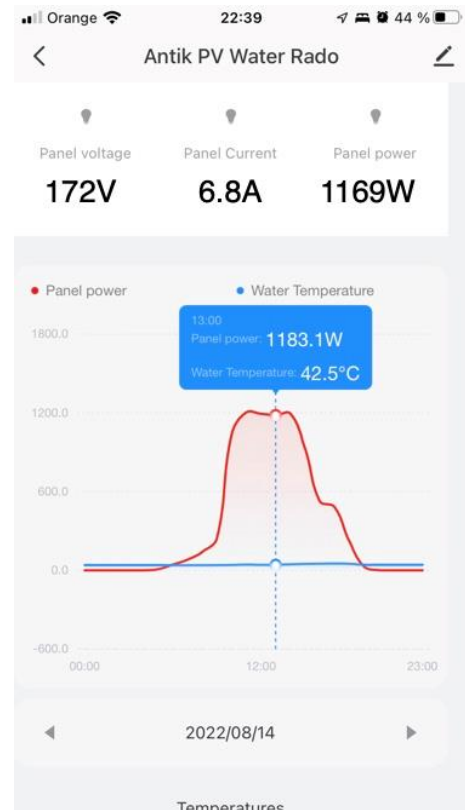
Orange 22:39 44 %

Antik PV Water Rado

Panel voltage
172V

Panel Current
6.8A

Panel power
1169W

Panel power
Water Temperature

13:00
Panel power: 1183.1W
Water Temperature: 42.5°C

1800.0
1200.0
600.0
0.0
-600.0
00:00
12:00
23:00

2022/08/14

Temperatures